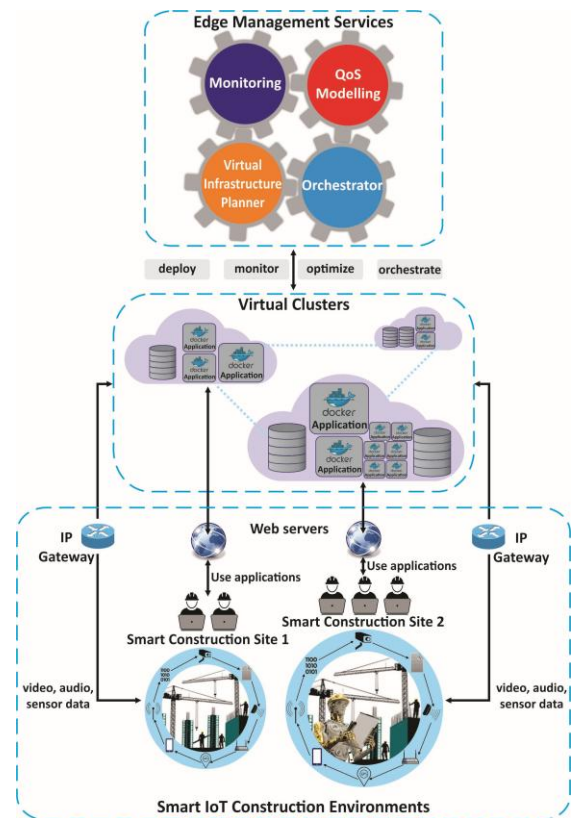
Edge Management Services

Monitoring

QoS Modelling

Virtual Infrastructure Planner

Orchestrator

deploy

monitor

optimize

orchestrate

Virtual Clusters

docker Application

docker Application

docker Application

docker Application

docker Application

Web servers

IP Gateway

IP Gateway

Use applications

Use applications

Smart Construction Site 1

Smart Construction Site 2

video, audio, sensor data

video, audio, sensor data

Smart IoT Construction Environments